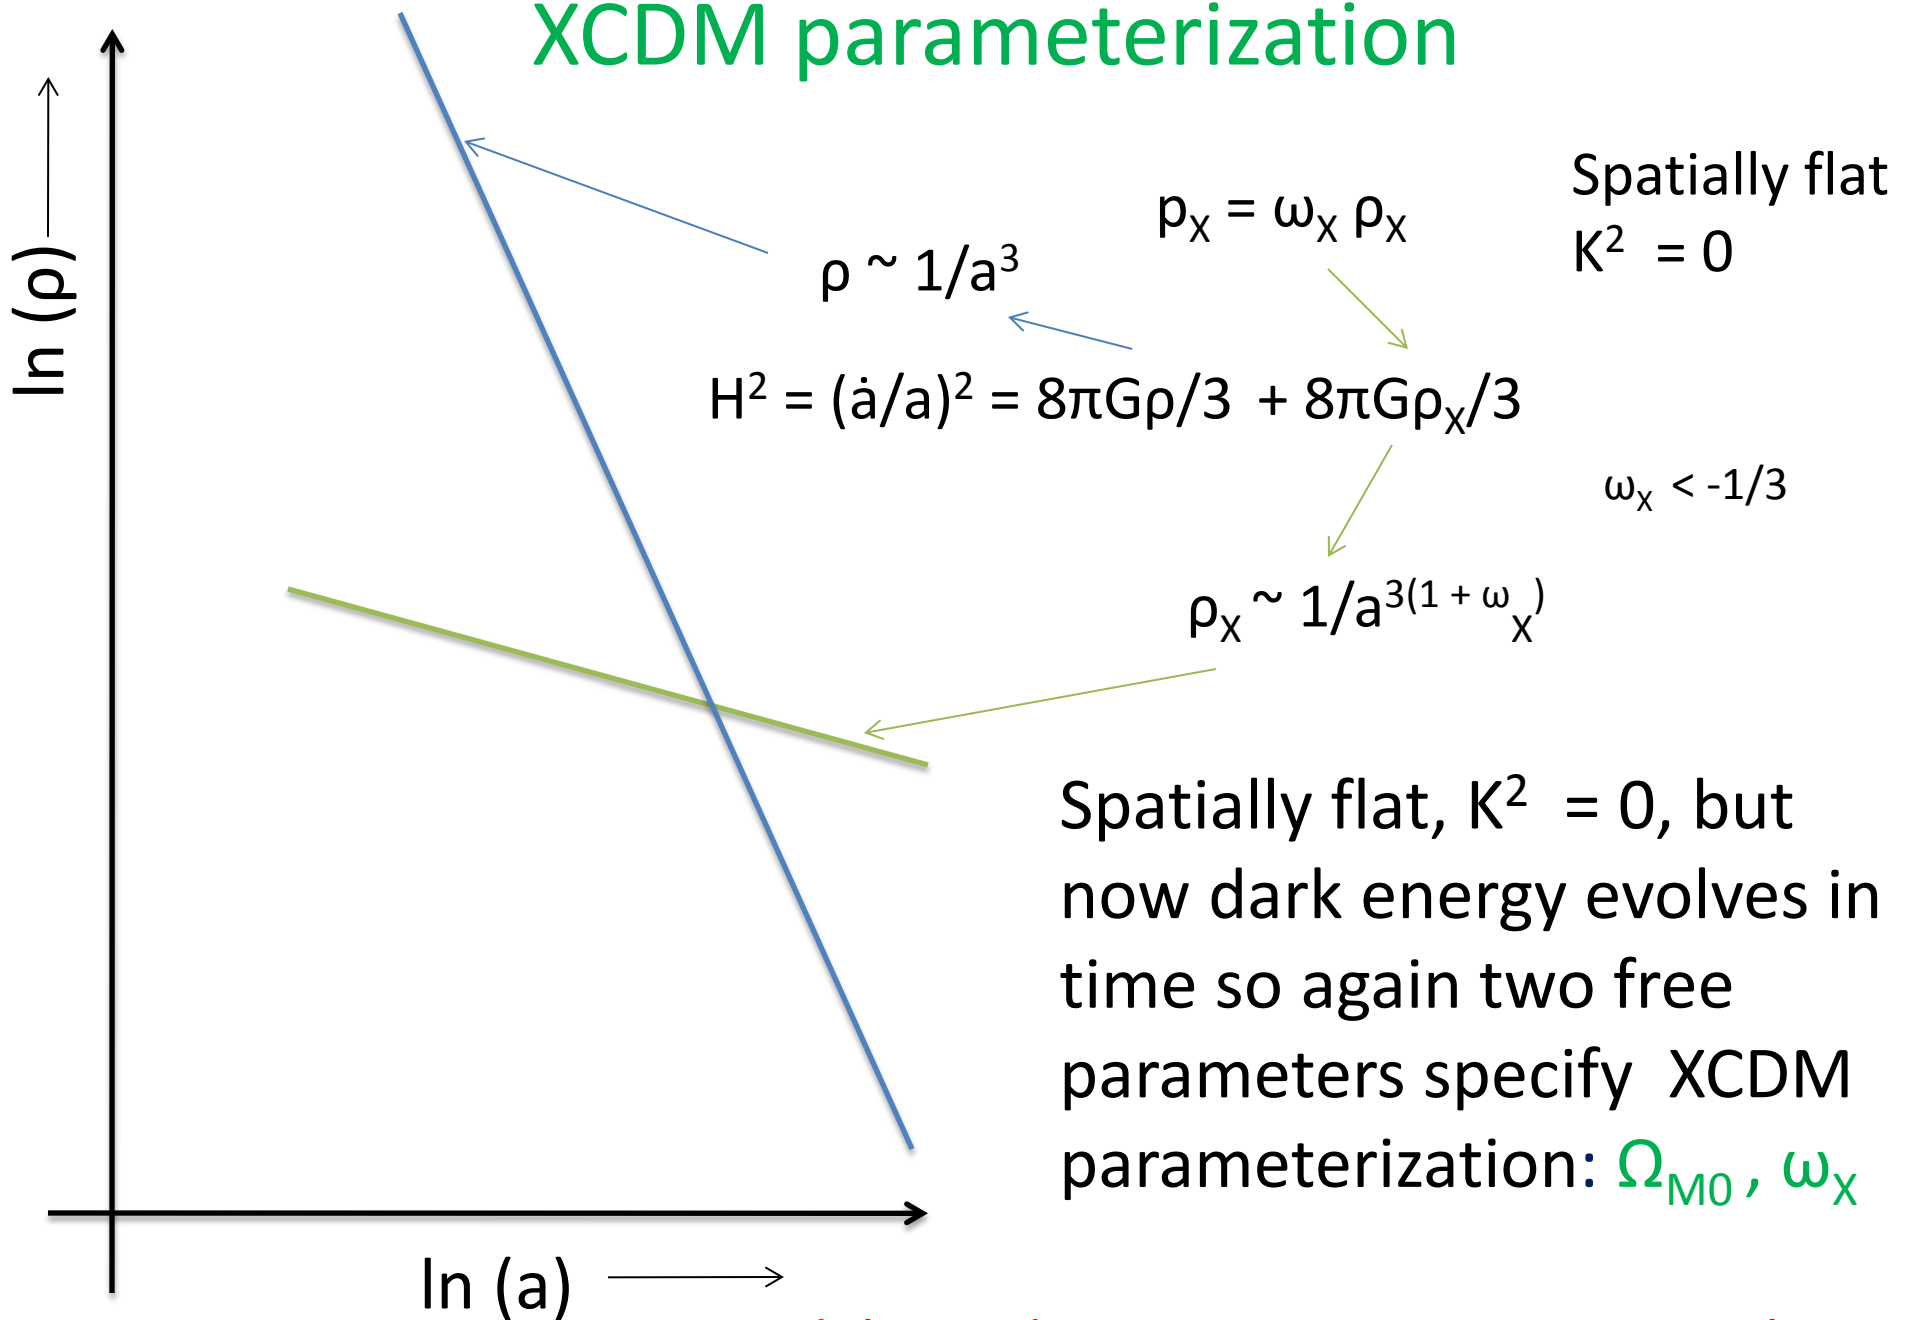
XCDM parameterization

ln (ρ)

Spatially flat
$K^2 = 0$

$p_X = \omega_X \rho_X$

$\rho \sim 1/a^3$

$H^2 = (\dot{a}/a)^2 = 8\pi G\rho/3 + 8\pi G\rho_X/3$

$\omega_X < -1/3$

$\rho_X \sim 1/a^{3(1+\omega_X)}$

Spatially flat, $K^2 = 0$, but now dark energy evolves in time so again two free parameters specify XCDM parameterization: $\Omega_{M0}$, $\omega_X$

ln (a)